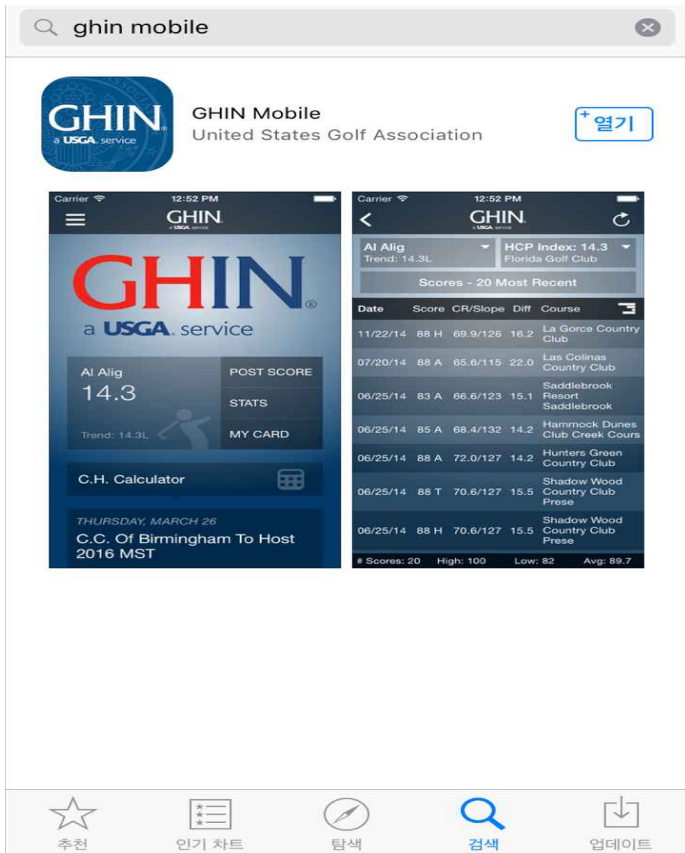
ghin mobile

GHIN a USGA service

GHIN Mobile
United States Golf Association

열기

Carrier 12:52 PM
GHIN a USGA service
GHIN
a USGA service
Al Alig
14.3
Trend: 14.3L
POST SCORE
STATS
MY CARD
C.H. Calculator
THURSDAY, MARCH 26
C.C. Of Birmingham To Host 2016 MST

Carrier 12:52 PM
GHIN a USGA service
Al Alig
Trend: 14.3L
HCP Index: 14.3
Florida Golf Club
Scores - 20 Most Recent

| Date | Score | CR/Slope | Diff | Course |
|---|---|---|---|---|
| 11/22/14 | 88 H | 69.9/126 | 16.2 | La Gorce Country Club |
| 07/20/14 | 88 A | 65.6/115 | 22.0 | Las Colinas Country Club |
| 06/25/14 | 83 A | 66.6/123 | 15.1 | Saddlebrook Resort Saddlebrook |
| 06/25/14 | 85 A | 68.4/132 | 14.2 | Hammock Dunes Club Creek Cours |
| 06/25/14 | 88 A | 72.0/127 | 14.2 | Hunters Green Country Club |
| 06/25/14 | 88 T | 70.6/127 | 15.5 | Shadow Wood Country Club Prese |
| 06/25/14 | 88 H | 70.6/127 | 15.5 | Shadow Wood Country Club Prese |

# Scores: 20 High: 100 Low: 82 Avg: 89.7

추천 인기 차트 탐색 검색 업데이트